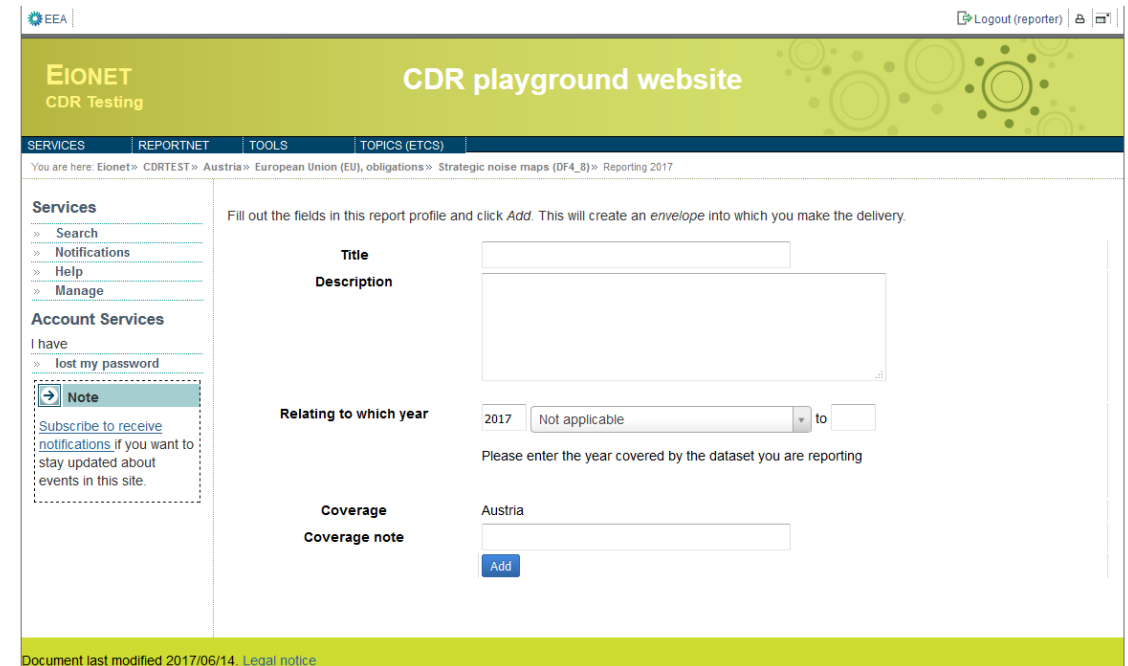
EEA

Logout (reporter)

EIONET
CDR Testing

CDR playground website

SERVICES REPORTNET TOOLS TOPICS (ETCS)

You are here: Eionet» CDRTEST» Austria» European Union (EU), obligations» Strategic noise maps (DF4_8)» Reporting 2017

Services
» Search
» Notifications
» Help
» Manage

Account Services
I have
» lost my password

Note
Subscribe to receive notifications if you want to stay updated about events in this site.

Fill out the fields in this report profile and click *Add*. This will create an *envelope* into which you make the delivery.

Title
Description

Relating to which year 2017 Not applicable to

Please enter the year covered by the dataset you are reporting

Coverage Austria
Coverage note

Add

Document last modified 2017/06/14. Legal notice